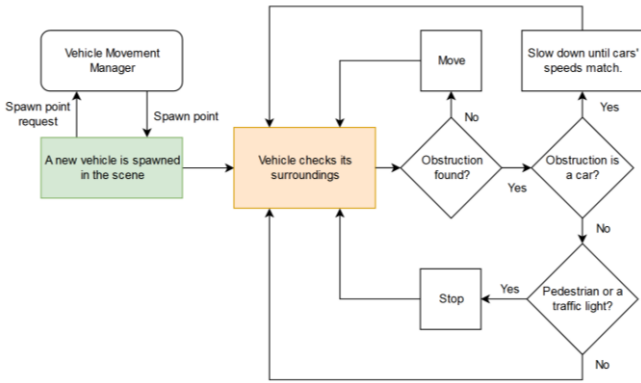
Vehicle Movement Manager

Spawn point request

Spawn point

A new vehicle is spawned in the scene

Vehicle checks its surroundings

Move

No

Obstruction found?

Yes

Slow down until cars' speeds match.

Yes

Obstruction is a car?

No

Pedestrian or a traffic light?

Yes

Stop

No